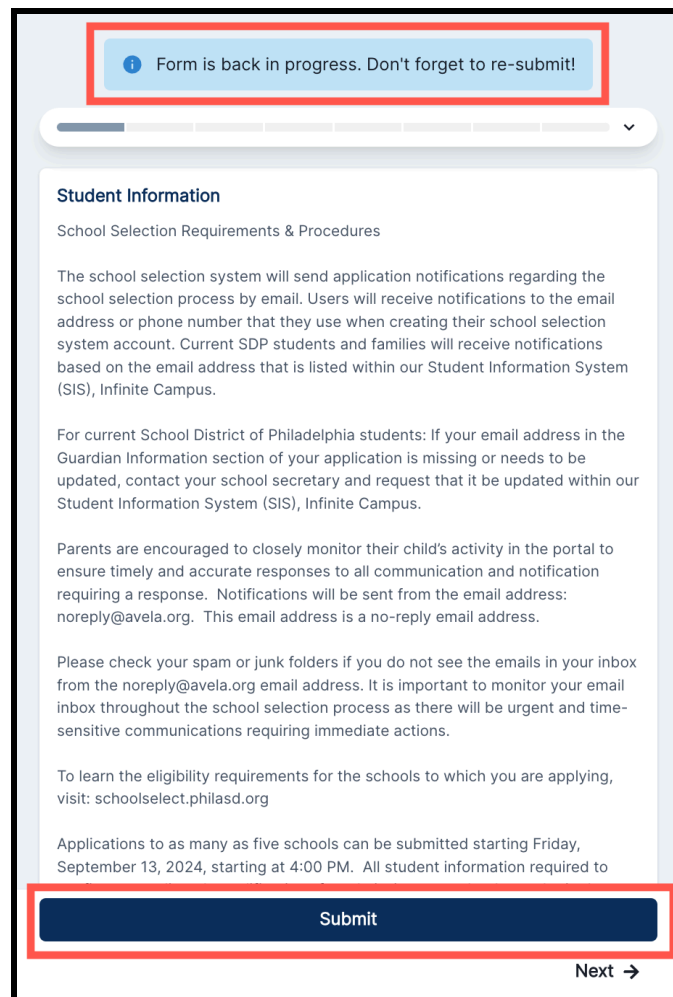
Form is back in progress. Don't forget to re-submit!

Student Information

School Selection Requirements & Procedures

The school selection system will send application notifications regarding the school selection process by email. Users will receive notifications to the email address or phone number that they use when creating their school selection system account. Current SDP students and families will receive notifications based on the email address that is listed within our Student Information System (SIS), Infinite Campus.

For current School District of Philadelphia students: If your email address in the Guardian Information section of your application is missing or needs to be updated, contact your school secretary and request that it be updated within our Student Information System (SIS), Infinite Campus.

Parents are encouraged to closely monitor their child's activity in the portal to ensure timely and accurate responses to all communication and notification requiring a response. Notifications will be sent from the email address: noreply@avela.org. This email address is a no-reply email address.

Please check your spam or junk folders if you do not see the emails in your inbox from the noreply@avela.org email address. It is important to monitor your email inbox throughout the school selection process as there will be urgent and time-sensitive communications requiring immediate actions.

To learn the eligibility requirements for the schools to which you are applying, visit: schoolselect.philasd.org

Applications to as many as five schools can be submitted starting Friday, September 13, 2024, starting at 4:00 PM. All student information required to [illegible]

Submit

Next →